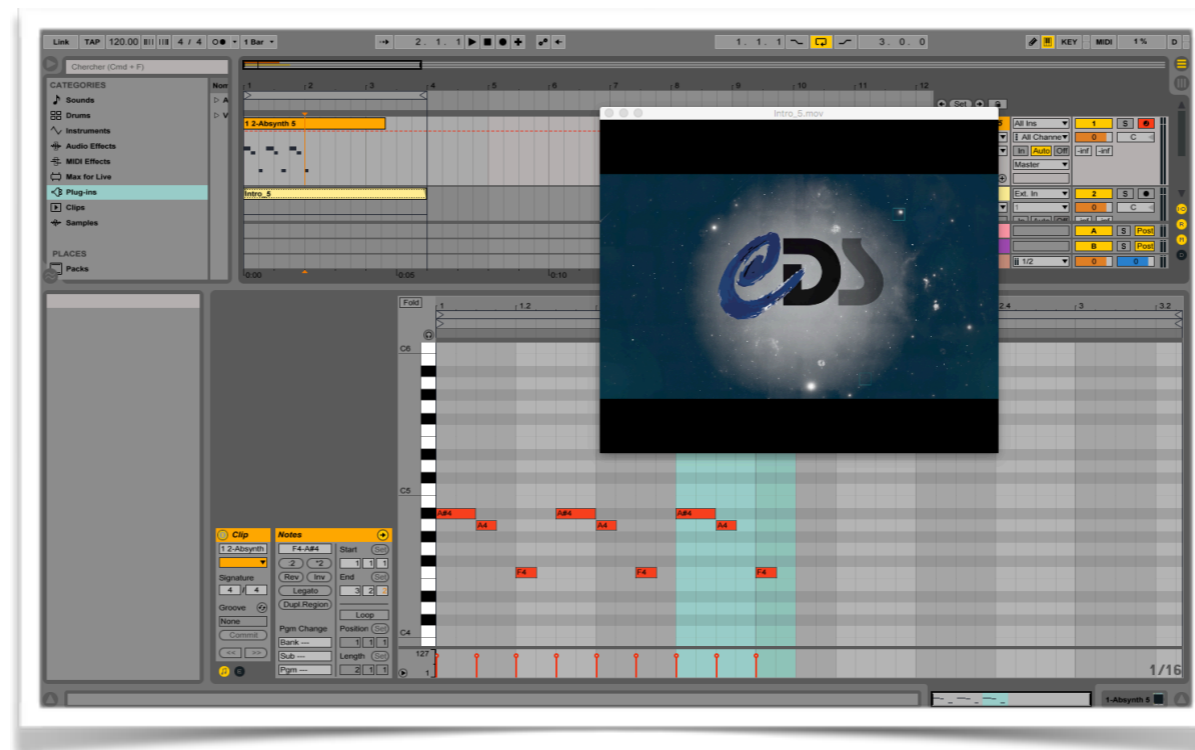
Link TAP 120.00 4 / 4 1 Bar 2. 1. 1 1. 1. 1 3. 0. 0 KEY MIDI 1 % D

Chercher (Cmd + F)

CATEGORIES
Sounds
Drums
Instruments
Audio Effects
MIDI Effects
Max for Live
Plug-ins
Clips
Samples

PLACES
Packs

Nom

1 2 3 4 5 6 7 8 9 10 11 12

1 2-Absynth 5

Intro_5

0:00 0:05 0:10

Intro_5.mov

Set

All Ins
All Channe
In Auto Off
Master
-inf -inf
1 S
0 C
Ext. In
2 S
0 C
A S Post
B S Post
1/2
0 0

Fold 1 1.2 2.4 3 3.2

C6
C5
C4

A#4 A4 A#4 A4 A#4 A4
F4 F4 F4

Clip
1 2-Absynth
Signature
4 4
Groove
None
Commit

Notes
F4-A#4
:2 *2
Rev Inv
Legato
Dupl.Region
Pgm Change
Bank ---
Sub ---
Pgm ---

Start Set
1 1 1
End Set
3 2
Loop
Position Set
1 1 1
Length Set
2 1 1

127
1

1/16

1-Absynth 5